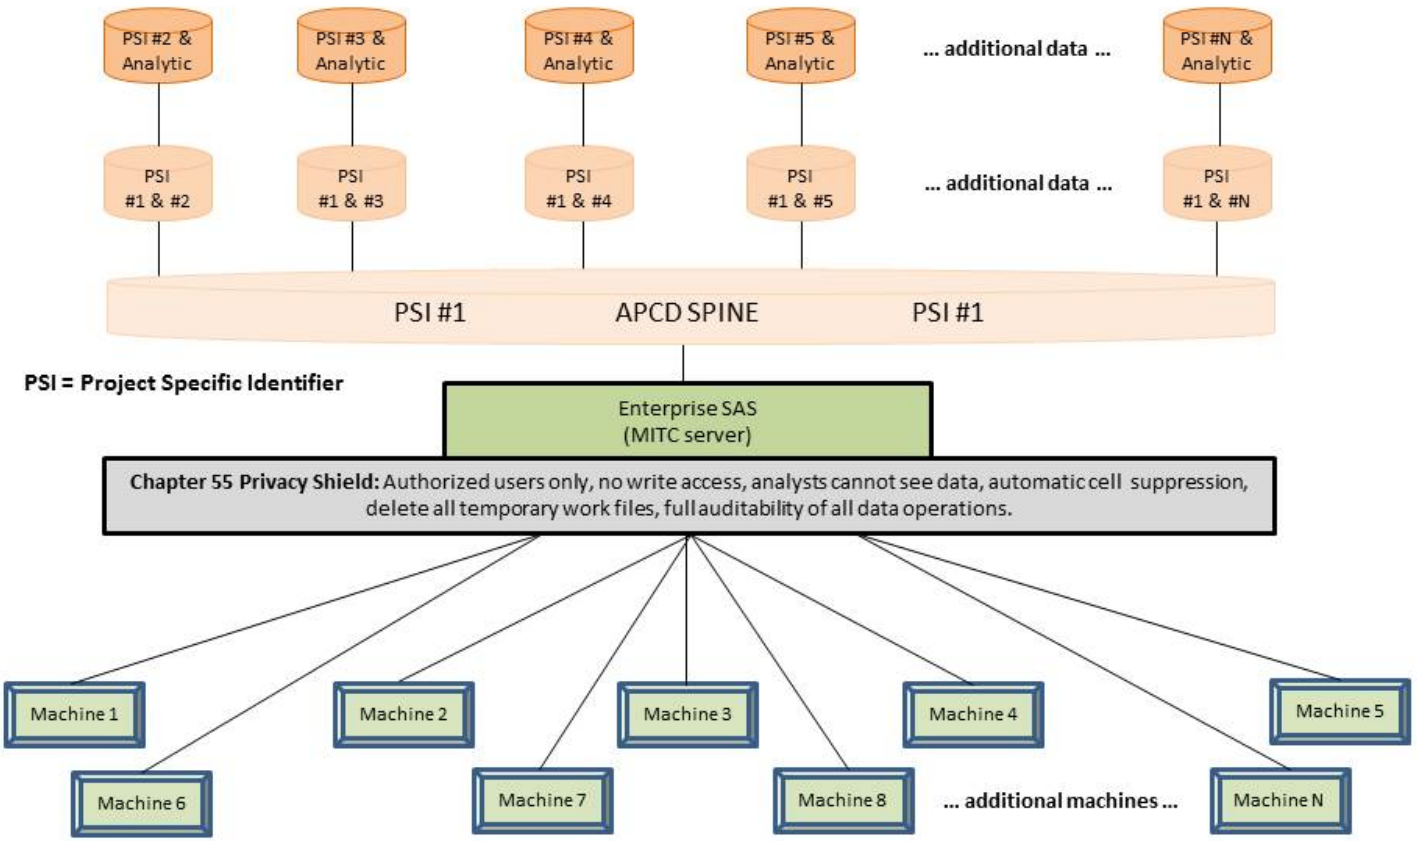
PSI #2 & Analytic

PSI #3 & Analytic

PSI #4 & Analytic

PSI #5 & Analytic

... additional data ...

PSI #N & Analytic

PSI #1 & #2

PSI #1 & #3

PSI #1 & #4

PSI #1 & #5

... additional data ...

PSI #1 & #N

PSI #1 APCD SPINE PSI #1

PSI = Project Specific Identifier

Enterprise SAS (MITC server)

Chapter 55 Privacy Shield: Authorized users only, no write access, analysts cannot see data, automatic cell suppression, delete all temporary work files, full auditability of all data operations.

Machine 1

Machine 2

Machine 3

Machine 4

Machine 5

Machine 6

Machine 7

Machine 8

... additional machines ...

Machine N